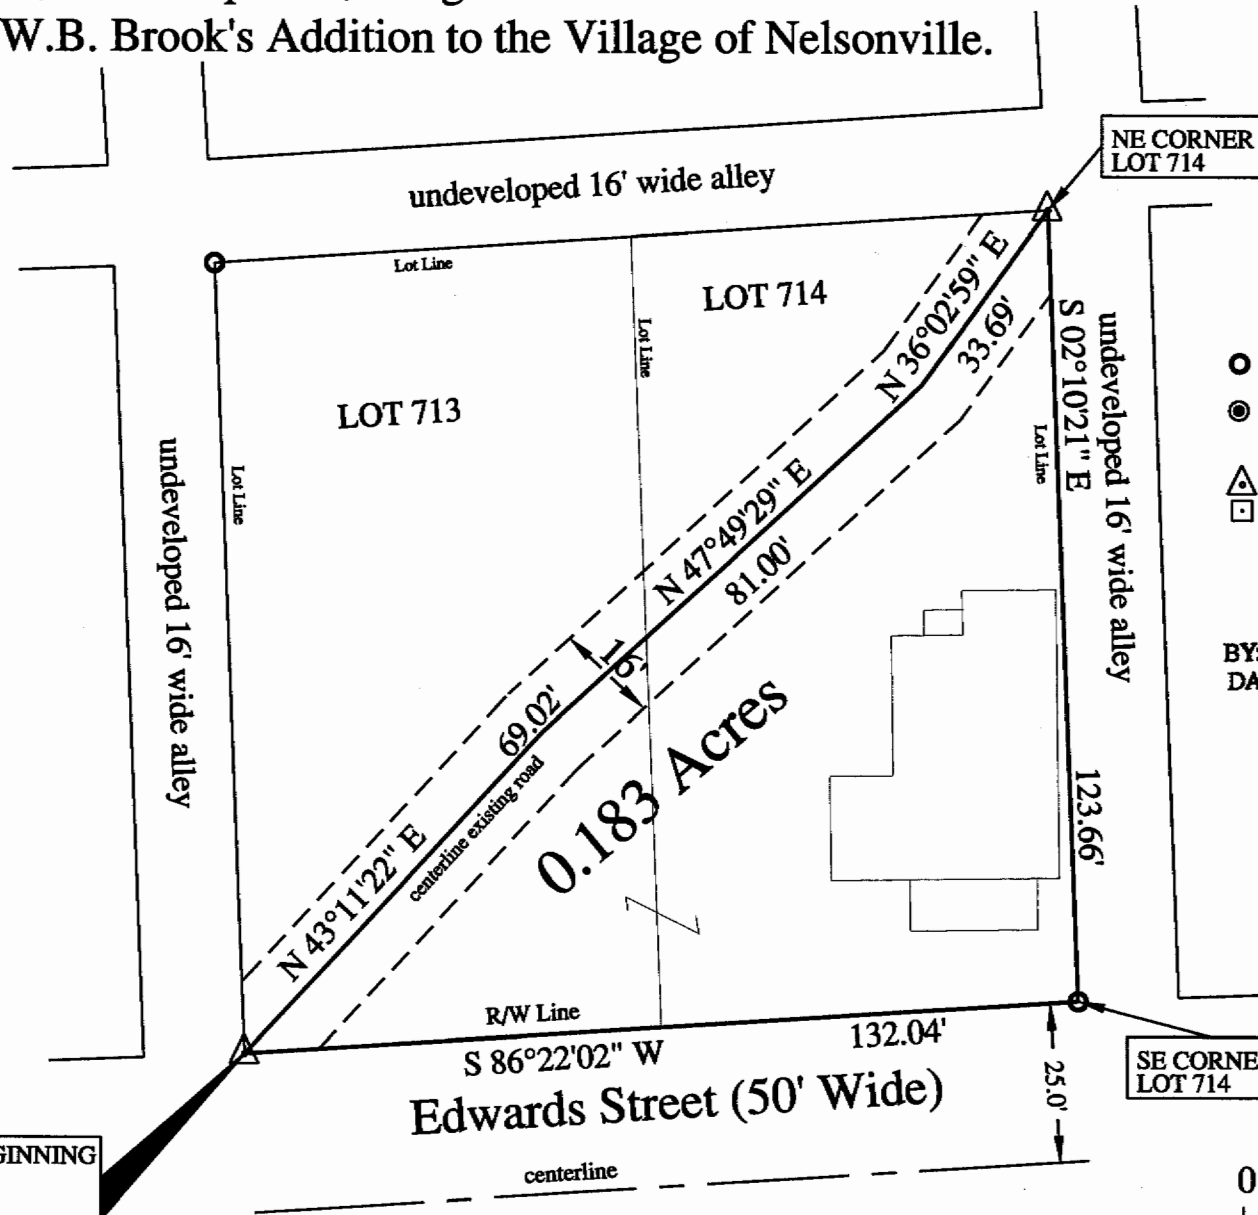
W.B. Brook's Addition to the Village of Nelsonville.

NE CORNER LOT 714

undeveloped 16' wide alley

Lot Line

LOT 714

N 36°02'59" E

33.69'

S 02°10'21" E

undeveloped 16' wide alley

Lot Line

LOT 713

Lot Line

Lot Line

undeveloped 16' wide alley

N 47°49'29" E

81.00'

16'

BY

DA

69.02'

0.183 Acres

123.66'

N 43°11'22" E

centerline existing road

R/W Line

132.04'

S 86°22'02" W

Edwards Street (50' Wide)

25.0'

SE CORNE LOT 714

GINNING

centerline

0